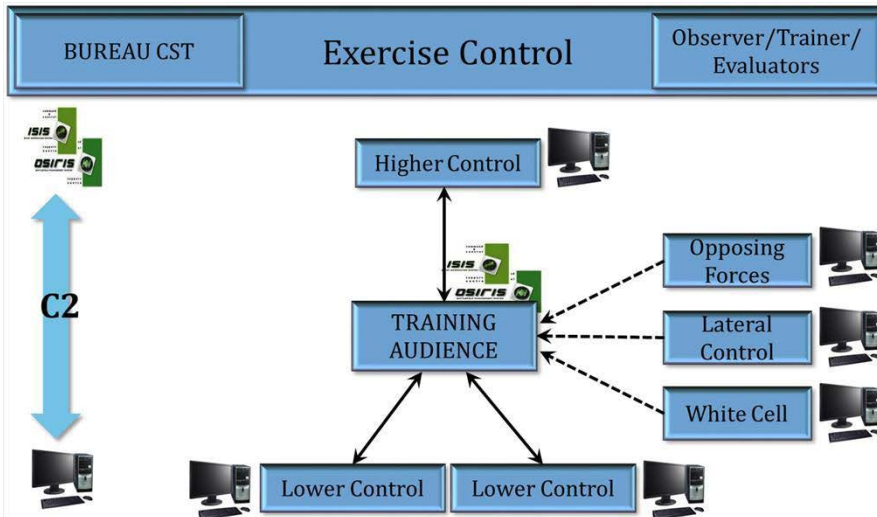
BUREAU CST

Exercise Control

Observer/Trainer/ Evaluators

ISIS

OSIRIS

C2

Higher Control

ISIS

OSIRIS

TRAINING AUDIENCE

Opposing Forces

Lateral Control

White Cell

Lower Control

Lower Control